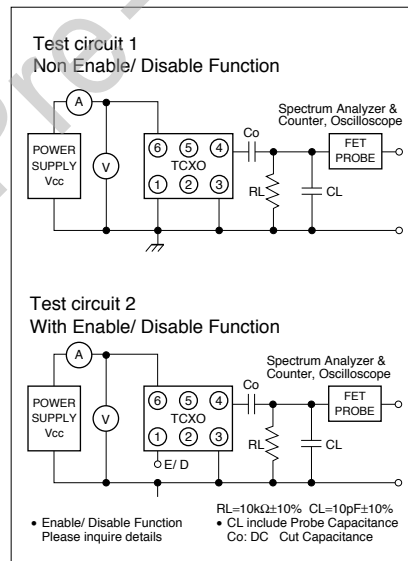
Test circuit 1
Non Enable/ Disable Function

A
POWER SUPPLY Vcc
V
⑥ ⑤ ④
TCXO
① ② ③
Co
RL
CL
Spectrum Analyzer & Counter, Oscilloscope
FET PROBE

Test circuit 2
With Enable/ Disable Function

A
POWER SUPPLY Vcc
V
⑥ ⑤ ④
TCXO
① ② ③
E/ D
Co
RL
CL
Spectrum Analyzer & Counter, Oscilloscope
FET PROBE

RL=10kΩ±10% CL=10pF±10%

• Enable/ Disable Function Please inquire details

• CL include Probe Capacitance
Co: DC Cut Capacitance